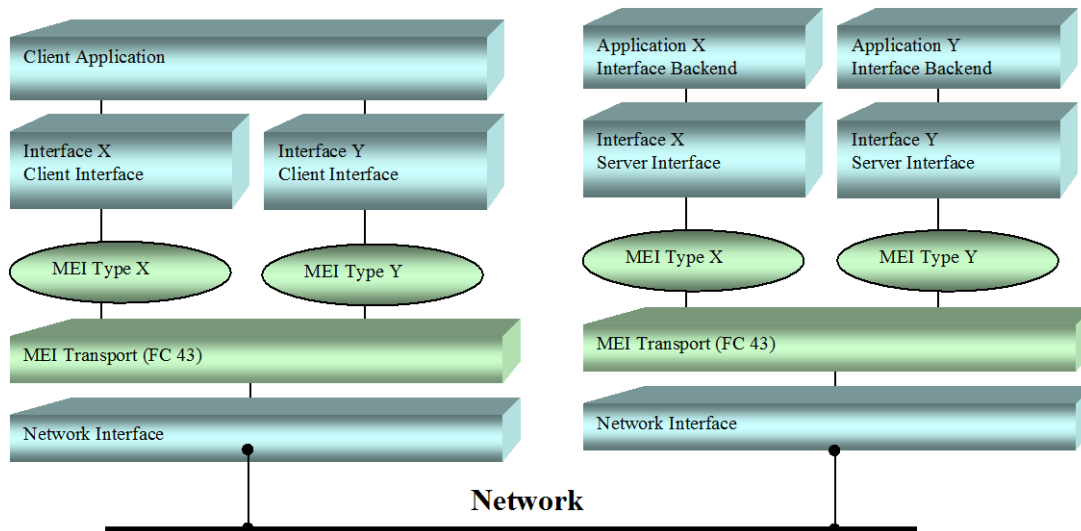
Client Application

Interface X
Client Interface

Interface Y
Client Interface

MEI Type X

MEI Type Y

MEI Transport (FC 43)

Network Interface

Application X
Interface Backend

Application Y
Interface Backend

Interface X
Server Interface

Interface Y
Server Interface

MEI Type X

MEI Type Y

MEI Transport (FC 43)

Network Interface

Network